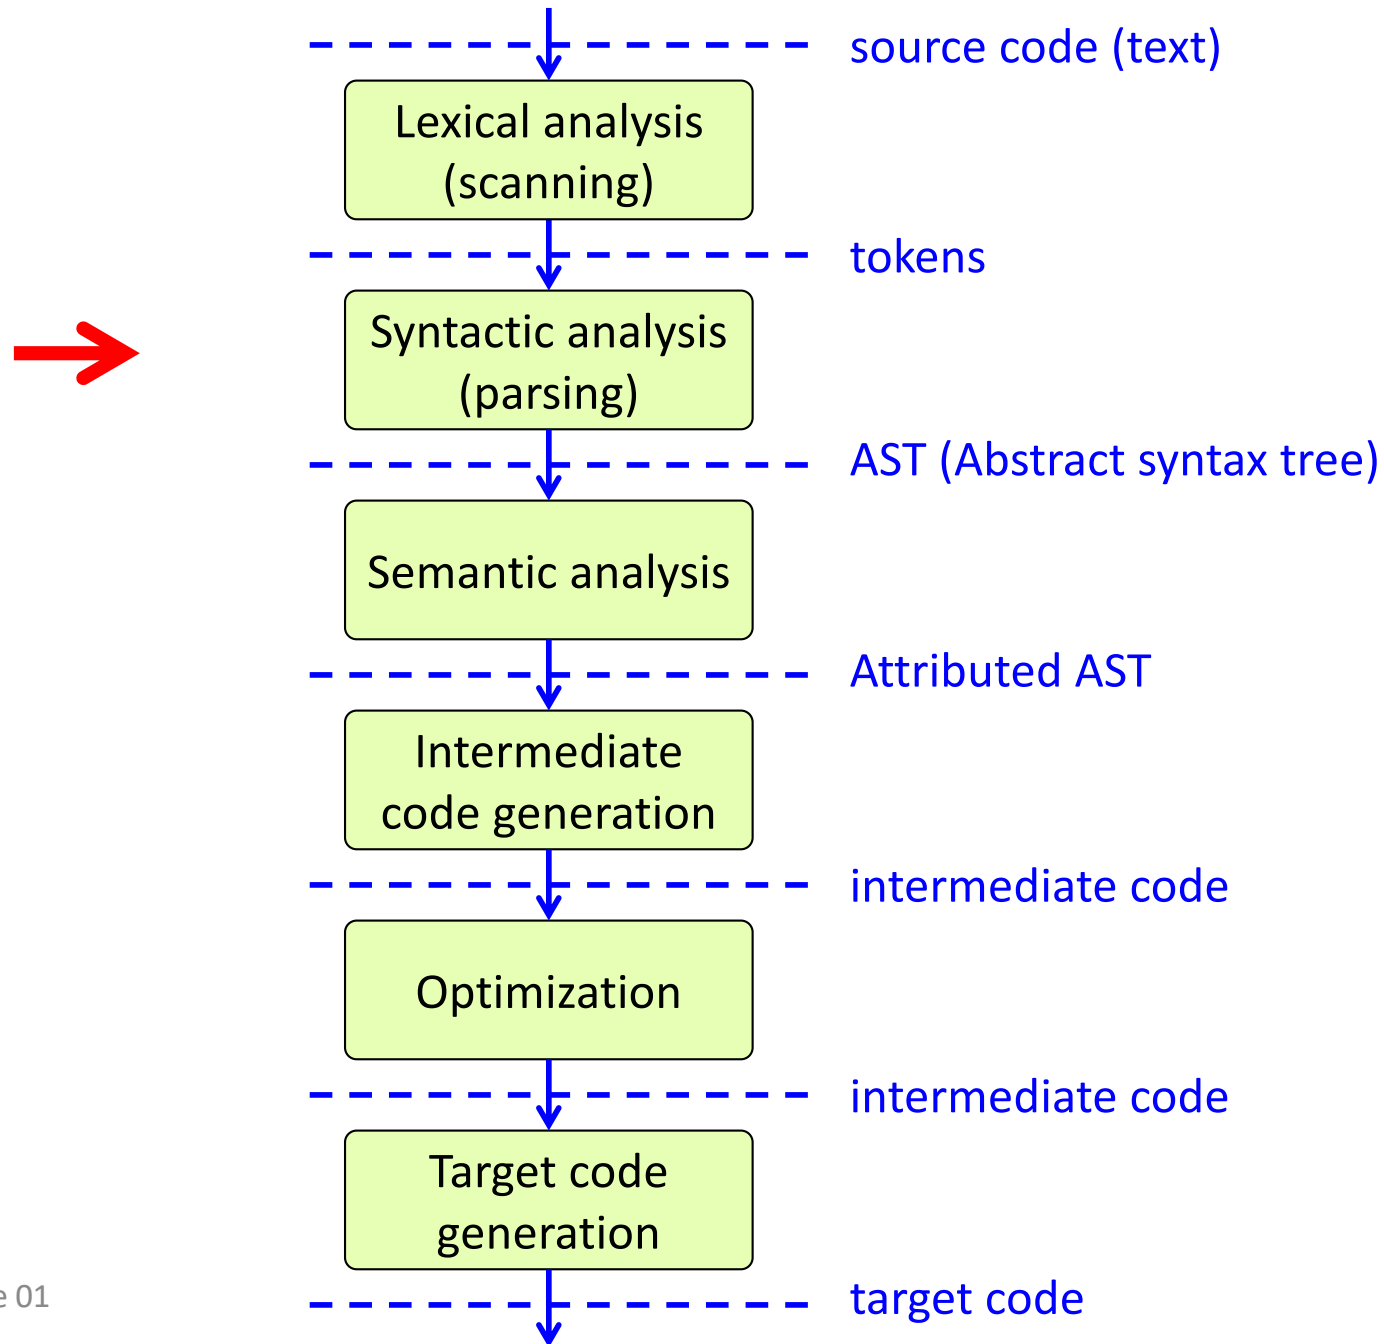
source code (text)

Lexical analysis (scanning)

tokens

Syntactic analysis (parsing)

AST (Abstract syntax tree)

Semantic analysis

Attributed AST

Intermediate code generation

intermediate code

Optimization

intermediate code

Target code generation

target code

e 01